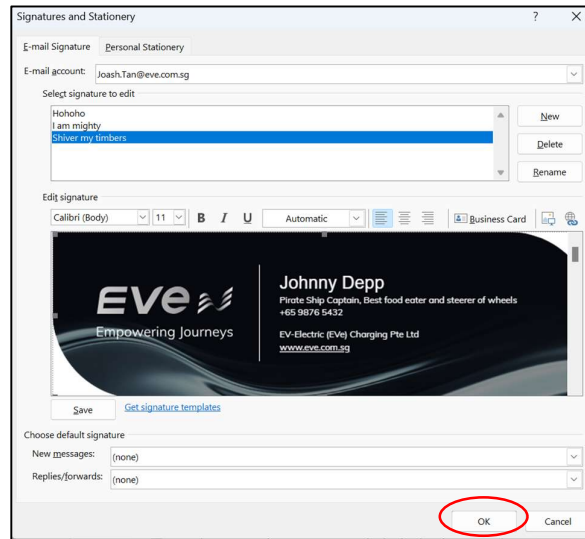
Signatures and Stationery

?

E-mail Signature
Personal Stationery

E-mail account: Joash.Tan@eve.com.sg

Select signature to edit

Hohoho
I am mighty
Shiver my timbers

New
Delete
Rename

Edit signature

Calibri (Body)
11
B
I
U
Automatic
Business Card

EVE
Empowering Journeys

Johnny Depp
Pirate Ship Captain, Best food eater and steerer of wheels
+65 9876 5432

EV-Electric (EVe) Charging Pte Ltd
www.eve.com.sg

Save
Get signature templates

Choose default signature

New messages: (none)
Replies/forwards: (none)

OK
Cancel